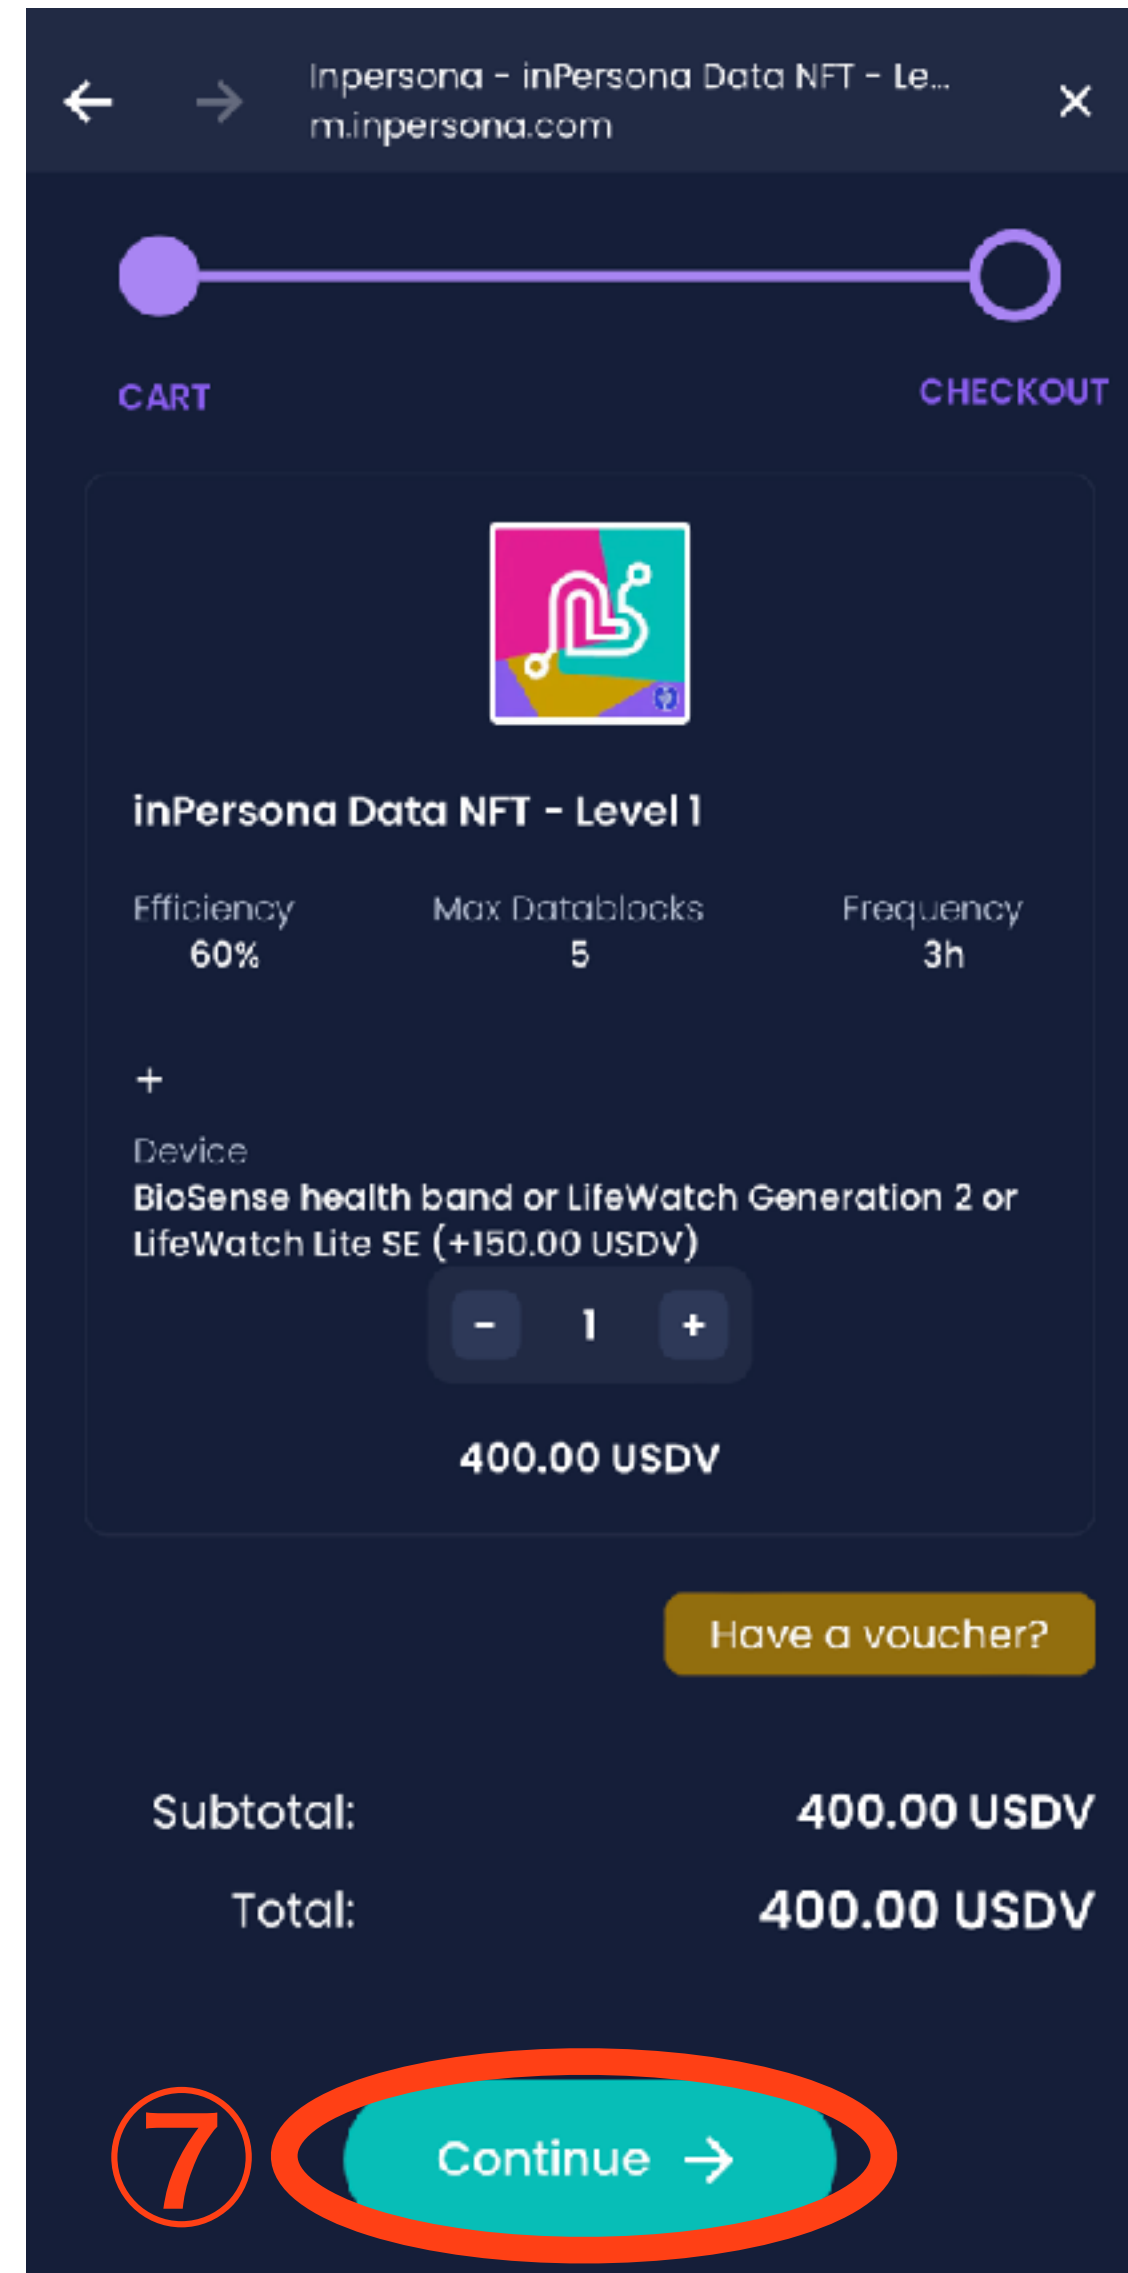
Inpersona - inPersona Data NFT - Le...
m.inpersona.com

CART

CHECKOUT

inPersona Data NFT - Level 1

Efficiency
60%

Max Datablocks
5

Frequency
3h

+

Device
BioSense health band or LifeWatch Generation 2 or LifeWatch Lite SE (+150.00 USDV)

- 1 +

400.00 USDV

Have a voucher?

Subtotal: 400.00 USDV

Total: 400.00 USDV

⑦

Continue